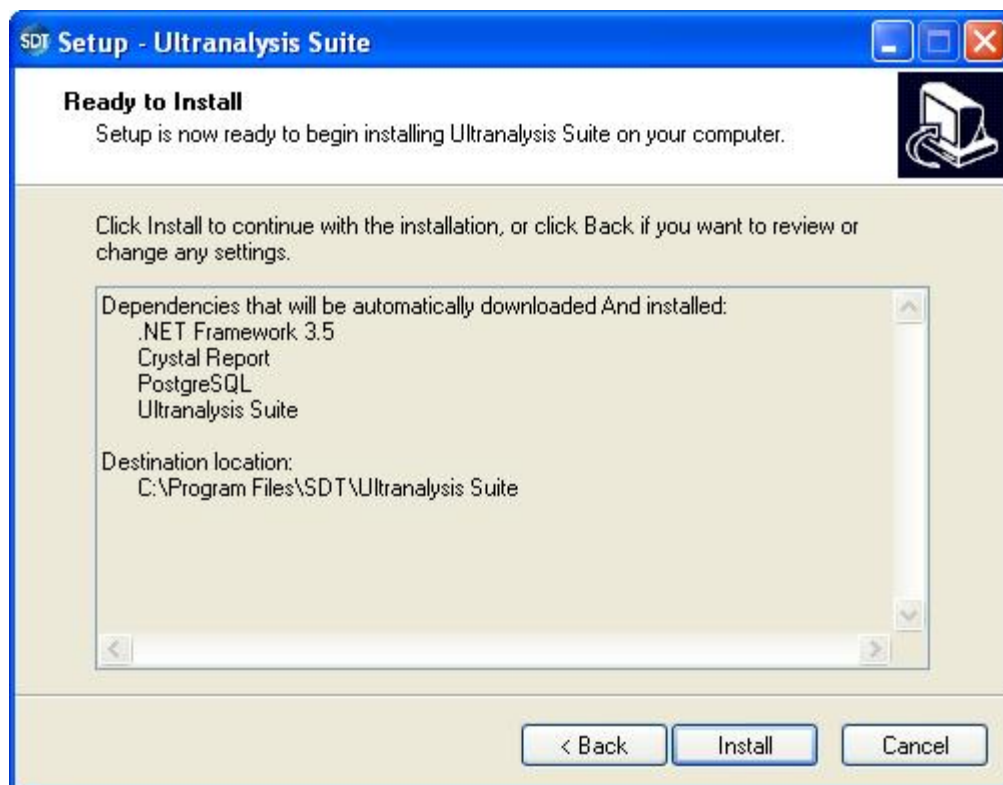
SDT Setup - Ultranalysis Suite

Ready to Install
Setup is now ready to begin installing Ultranalysis Suite on your computer.

Click Install to continue with the installation, or click Back if you want to review or change any settings.

Dependencies that will be automatically downloaded And installed:
.NET Framework 3.5
Crystal Report
PostgreSQL
Ultranalysis Suite

Destination location:
C:\Program Files\SDT\Ultranalysis Suite

< Back
Install
Cancel